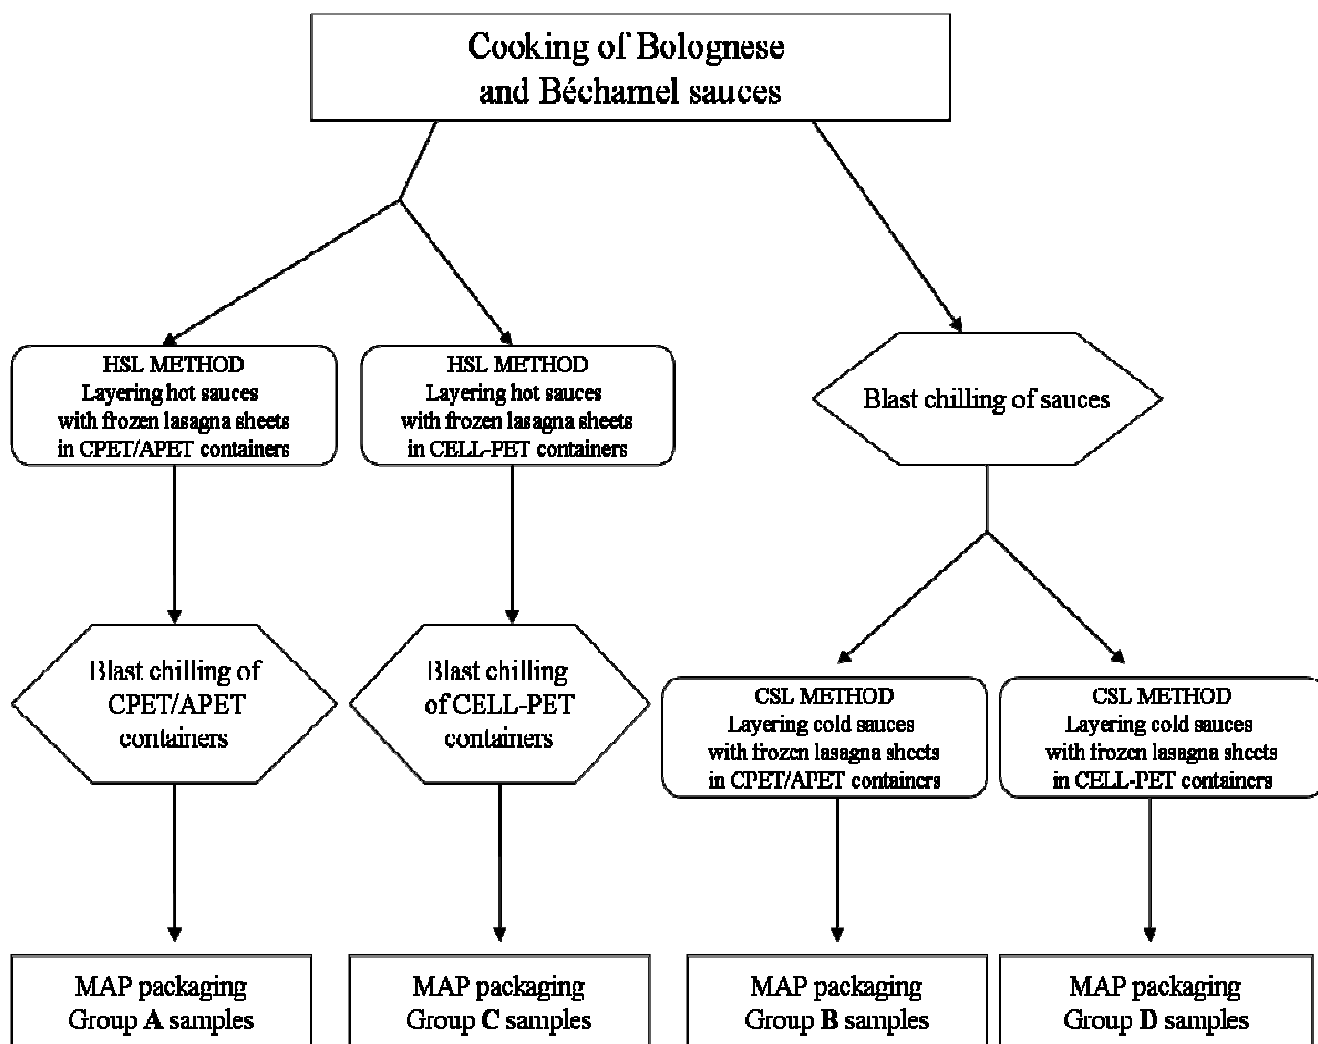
Cooking of Bolognese and Béchamel sauces

HSL METHOD
Layering hot sauces with frozen lasagna sheets in CPET/APET containers

HSL METHOD
Layering hot sauces with frozen lasagna sheets in CELL-PET containers

Blast chilling of sauces

Blast chilling of CPET/APET containers

Blast chilling of CELL-PET containers

CSL METHOD
Layering cold sauces with frozen lasagna sheets in CPET/APET containers

CSL METHOD
Layering cold sauces with frozen lasagna sheets in CELL-PET containers

MAP packaging
Group **A** samples

MAP packaging
Group **C** samples

MAP packaging
Group **B** samples

MAP packaging
Group **D** samples